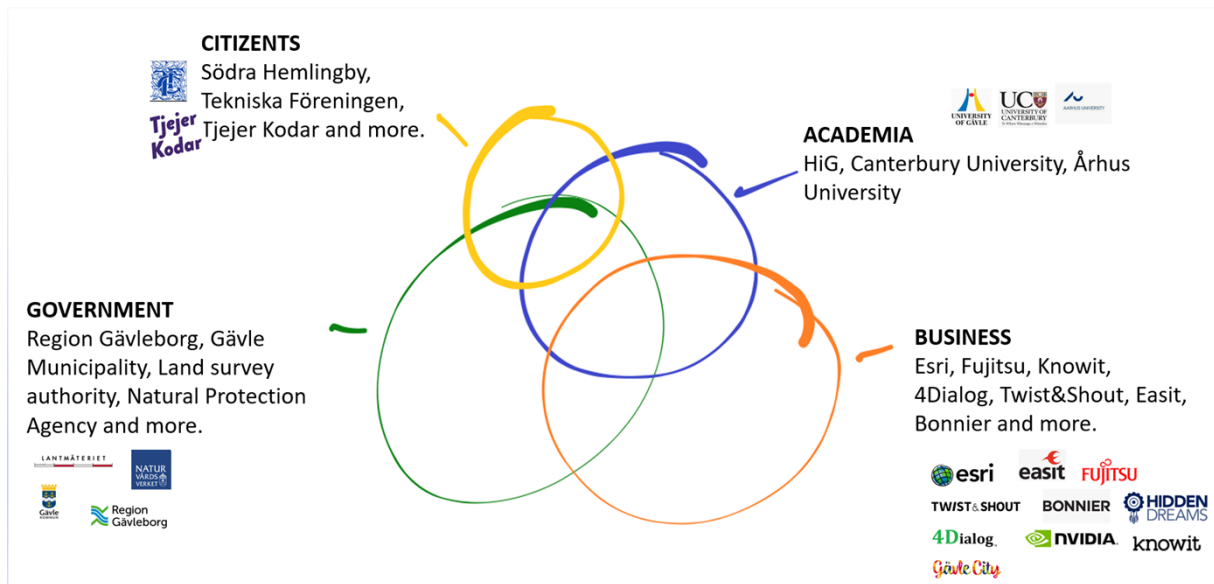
CITIZENTS
Södra Hemlingby, Tekniska Föreningen, Tjejer Kodar and more.

Tjejer Kodar

UNIVERSITY OF GÄVLE UC UNIVERSITY OF CANTERBURY AARHUS UNIVERSITY

ACADEMIA
HiG, Canterbury University, Århus University

GOVERNMENT
Region Gävleborg, Gävle Municipality, Land survey authority, Natural Protection Agency and more.

LANTMÄTERIET NATUR VÅRDS VERKET Gävle Region Gävleborg

BUSINESS
Esri, Fujitsu, Knowit, 4Dialog, Twist&Shout, Easit, Bonnier and more.

esri easit FUJITSU TWIST&SHOUT BONNIER HIDDEN DREAMS 4Dialog NVIDIA knowit Gävle City